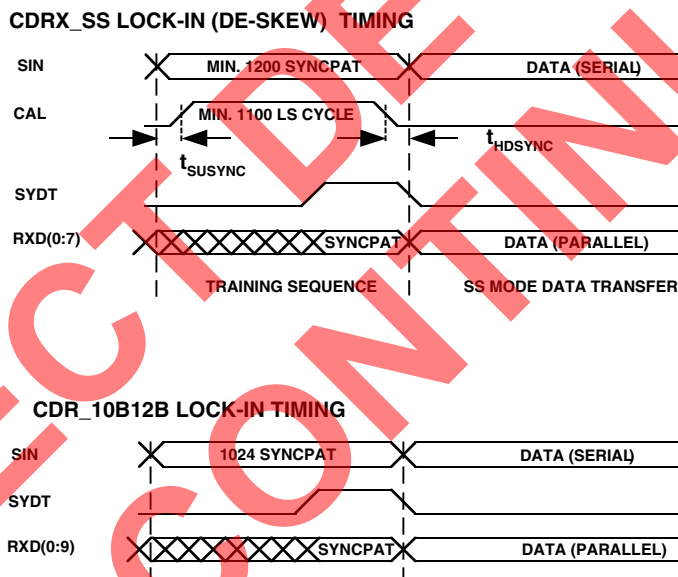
CDRX_SS LOCK-IN (DE-SKEW) TIMING

SIN

MIN. 1200 SYNCPAT

DATA (SERIAL)

CAL

MIN. 1100 LS CYCLE

$t_{SUSYNC}$

$t_{HDSYNC}$

SYDT

RXD(0:7)

SYNCPAT

DATA (PARALLEL)

TRAINING SEQUENCE

SS MODE DATA TRANSFER

CDR_10B12B LOCK-IN TIMING

SIN

1024 SYNCPAT

DATA (SERIAL)

SYDT

RXD(0:9)

SYNCPAT

DATA (PARALLEL)

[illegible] CT DE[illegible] CONTIN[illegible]